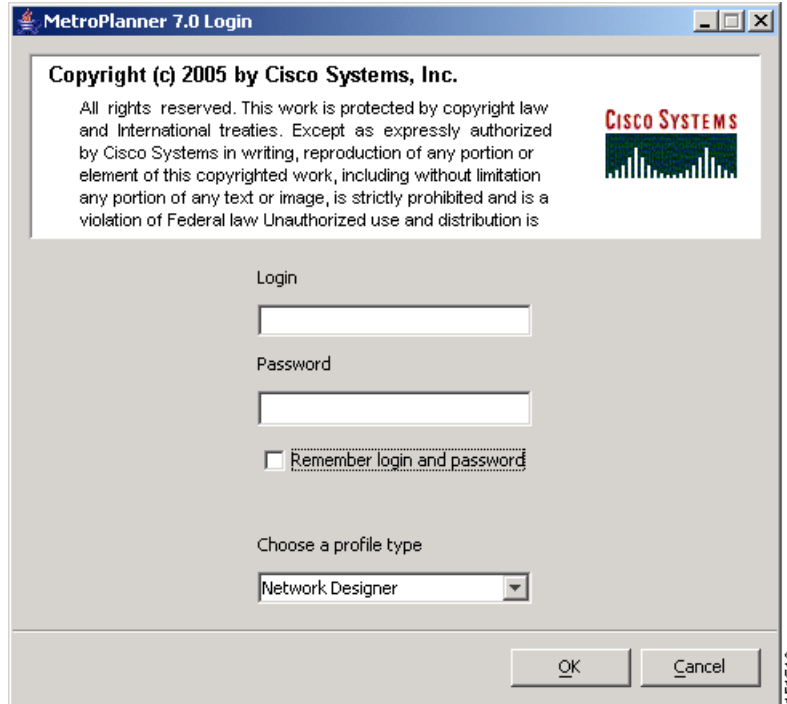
MetroPlanner 7.0 Login

Copyright (c) 2005 by Cisco Systems, Inc.

All rights reserved. This work is protected by copyright law and International treaties. Except as expressly authorized by Cisco Systems in writing, reproduction of any portion or element of this copyrighted work, including without limitation any portion of any text or image, is strictly prohibited and is a violation of Federal law Unauthorized use and distribution is

CISCO SYSTEMS

Login

Password

Remember login and password

Choose a profile type

Network Designer

OK

Cancel